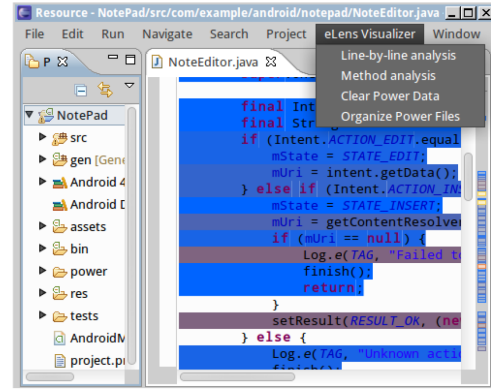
Resource - NotePad/src/com/example/android/notepad/NoteEditor.java

File Edit Run Navigate Search Project eLens Visualizer Window

Line-by-line analysis
Method analysis
Clear Power Data
Organize Power Files

P

NotePad
src
gen [Gene
Android 4
Android D
assets
bin
power
res
tests
AndroidM
project.p

NoteEditor.java

final Int
final Str
if (Intent.ACTION_EDIT.equal
mState = STATE_EDIT;
mUri = intent.getData();
} else if (Intent.ACTION_INS
mState = STATE_INSERT;
mUri = getContentResolver
if (mUri == null) {
Log.e(TAG, "Failed t
finish();
return;
}
setResult(RESULT_OK, (ne
} else {
Log.e(TAG, "Unknown acti